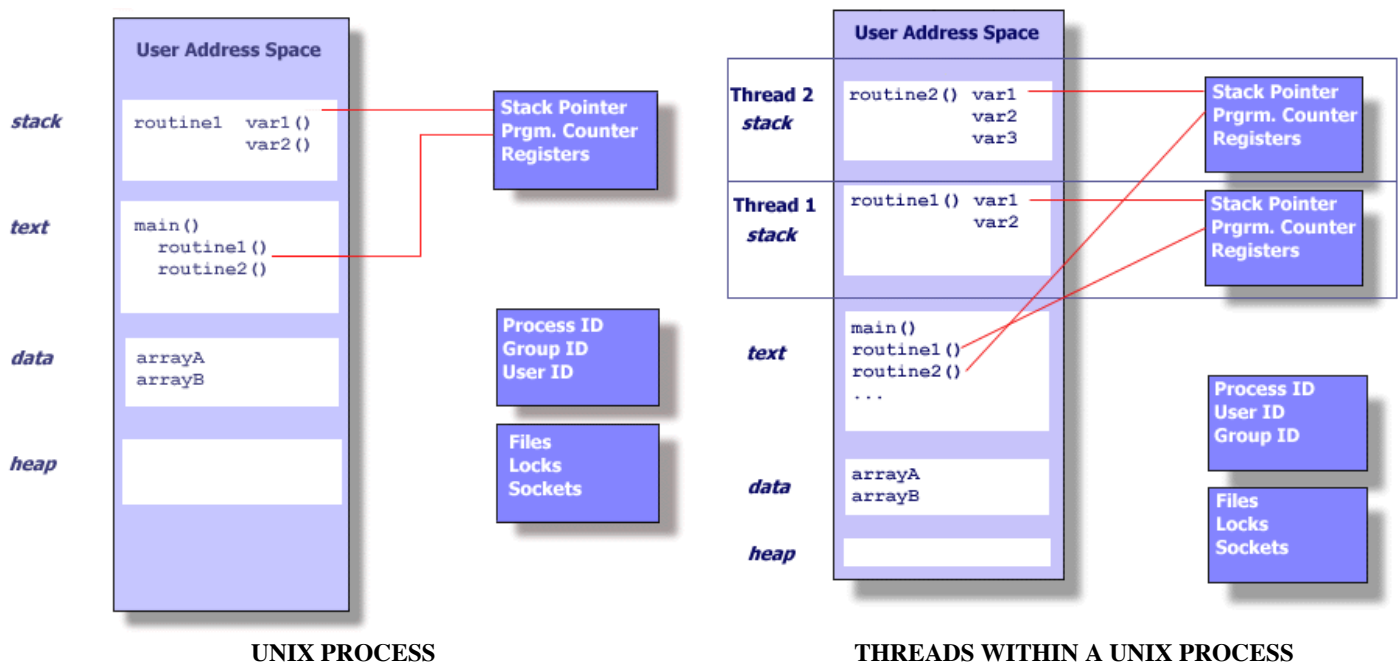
User Address Space

stack

routine1 var1()
var2()

text

main()
routine1()
routine2()

data

arrayA
arrayB

heap

Stack Pointer
Prgm. Counter
Registers

Process ID
Group ID
User ID

Files
Locks
Sockets

UNIX PROCESS

User Address Space

Thread 2
stack

routine2() var1
var2
var3

Thread 1
stack

routine1() var1
var2

text

main()
routine1()
routine2()
...

data

arrayA
arrayB

heap

Stack Pointer
Prgrm. Counter
Registers

Stack Pointer
Prgrm. Counter
Registers

Process ID
User ID
Group ID

Files
Locks
Sockets

THREADS WITHIN A UNIX PROCESS